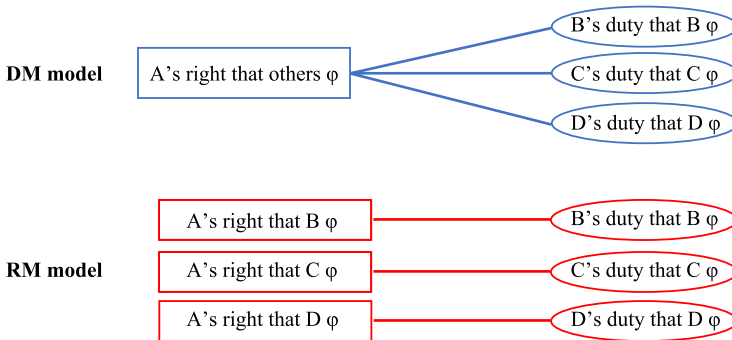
DM model

A’s right that others φ

B’s duty that B φ

C’s duty that C φ

D’s duty that D φ

RM model

A’s right that B φ

B’s duty that B φ

A’s right that C φ

C’s duty that C φ

A’s right that D φ

D’s duty that D φ